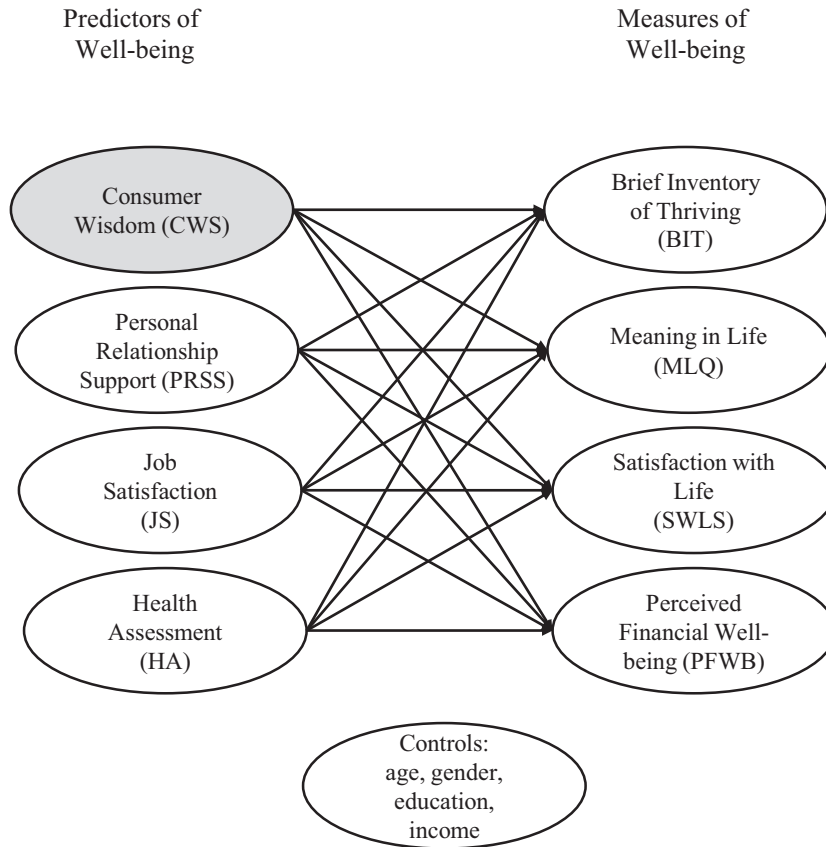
Predictors of Well-being

Measures of Well-being

Consumer Wisdom (CWS)

Personal Relationship Support (PRSS)

Job Satisfaction (JS)

Health Assessment (HA)

Brief Inventory of Thriving (BIT)

Meaning in Life (MLQ)

Satisfaction with Life (SWLS)

Perceived Financial Well-being (PFWB)

Controls: age, gender, education, income